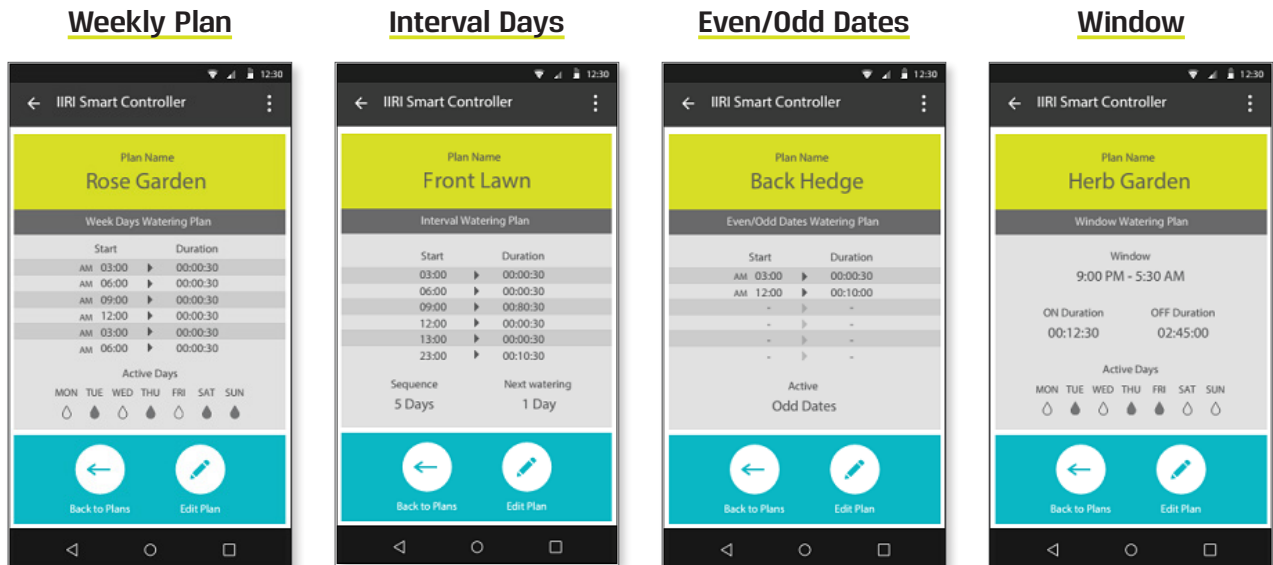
Weekly Plan

12:30

IIRI Smart Controller

Plan Name
Rose Garden

Week Days Watering Plan

| Start | | Duration |
|---|---|---|
| AM 03:00 | ▸ | 00:00:30 |
| AM 06:00 | ▸ | 00:00:30 |
| AM 09:00 | ▸ | 00:00:30 |
| AM 12:00 | ▸ | 00:00:30 |
| AM 03:00 | ▸ | 00:00:30 |
| AM 06:00 | ▸ | 00:00:30 |

Active Days
MON TUE WED THU FRI SAT SUN

Back to Plans
Edit Plan

Interval Days

12:30

IIRI Smart Controller

Plan Name
Front Lawn

Interval Watering Plan

| Start | | Duration |
|---|---|---|
| 03:00 | ▸ | 00:00:30 |
| 06:00 | ▸ | 00:00:30 |
| 09:00 | ▸ | 00:80:30 |
| 12:00 | ▸ | 00:00:30 |
| 13:00 | ▸ | 00:00:30 |
| 23:00 | ▸ | 00:10:30 |

Sequence
5 Days

Next watering
1 Day

Back to Plans
Edit Plan

Even/Odd Dates

12:30

IIRI Smart Controller

Plan Name
Back Hedge

Even/Odd Dates Watering Plan

| Start | | Duration |
|---|---|---|
| AM 03:00 | ▸ | 00:00:30 |
| AM 12:00 | ▸ | 00:10:00 |
| - | ▸ | - |
| - | ▸ | - |
| - | ▸ | - |
| - | ▸ | - |

Active
Odd Dates

Back to Plans
Edit Plan

Window

12:30

IIRI Smart Controller

Plan Name
Herb Garden

Window Watering Plan

Window
9:00 PM - 5:30 AM

ON Duration
00:12:30

OFF Duration
02:45:00

Active Days
MON TUE WED THU FRI SAT SUN

Back to Plans
Edit Plan